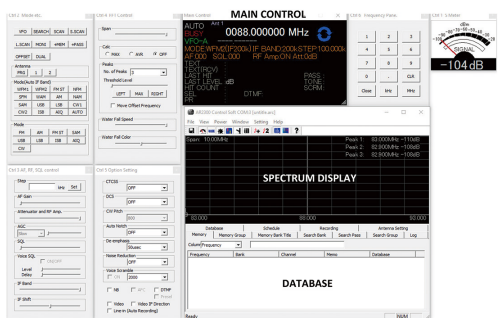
Ctrl 1 Mode etc.
VFO SEARCH SCAN S.SCAN
L.SCAN MOM2 +MEM +PASS
OFFSET DUAL
Antenna
ANT1 1 2
Mode(Auto IF Band)
WFM1 WFM2 FM-ST NFM
SFM WAM AM NAM
SAM USB LSB CW1
CW2 ISB AFQ AUTO
Mode
FM AM FM-ST SAM
USB LSB ISB AFQ
CW

Ctrl 4 FFT Control
Span
Calc
MAX AVR OFF
Peaks
No. of Peaks 3
Threshold Level
LEFT MAX RIGHT
Move Offset Frequency
Water Fall Speed
Water Fall Color

Main Control
MAIN CONTROL
AUTO ANT 1
BUSY 0088.000000 MHz
VFO=A
MODE:WFM(IF200k) IF BAND:200k STEP:100.000k
AF:000 SQL:000 RF Amp:ON Att:0dB
TEXT
LAST(FQ)
LAST HIT PASS :
LAST LEVEL dB TONE:
HIT COUNT SCPM:
SEL DTMF:
PR

Ctrl 6 Frequency Pads
1 2 3
4 5 6
7 8 9
0 . CLR
Close kHz MHz

Ctrl 7 S-Meter
SIGNAL
-104dB

AR5000 Control Soft CSAR5 [unofficial]
File View Power Window Setting Help
Span 10.000MHz
Peak 1: 82.900MHz -110dB
Peak 2: 82.900MHz -108dB
Peak 3: 82.900MHz -108dB
SPECTRUM DISPLAY
83.000 88.000 93.000
Database Schedule Recording Antenna Setting
Memory Memory Group Memory Bank Title Search Bank Search Pass Search Group Log
Column Frequency
Frequency Bank Channel Memo Database
DATABASE
Ready NUM

Ctrl 3 AF, RF, SQL control
Step
kHz Set
AF Gain
Attenuator and RF Amp.
AGC
Slow
SQL
Voice SQL
Level
Delay
IF Band
IF Shift

Ctrl 5 Option Setting
CTCSS
OFF
DCS
OFF
CW Pitch
800
Auto Notch
OFF
De-emphasis
50usec
Noise Reduction
OFF
Voice Scramble
ON 2000
NB APC DTMF
Video Video IF Direction
Line-in (Auto Recording)